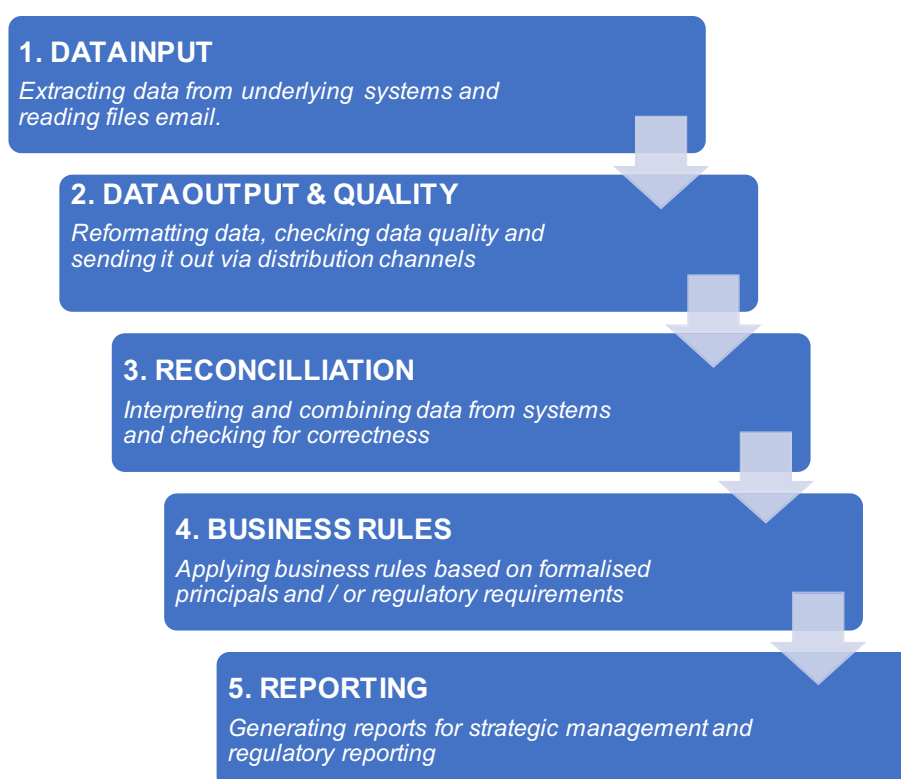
1. DATAINPUT
Extracting data from underlying systems and reading files email.

2. DATAOUTPUT & QUALITY
Reformatting data, checking data quality and sending it out via distribution channels

3. RECONCILLIATION
Interpreting and combining data from systems and checking for correctness

4. BUSINESS RULES
Applying business rules based on formalised principals and / or regulatory requirements

5. REPORTING
Generating reports for strategic management and regulatory reporting